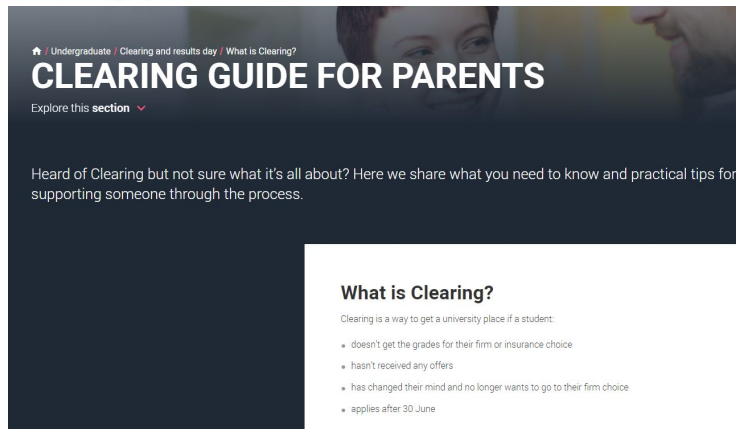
/ Undergraduate / Clearing and results day / What is Clearing?

CLEARING GUIDE FOR PARENTS

Explore this section

Heard of Clearing but not sure what it's all about? Here we share what you need to know and practical tips for supporting someone through the process.

What is Clearing?

Clearing is a way to get a university place if a student:

- doesn't get the grades for their firm or insurance choice
- hasn't received any offers
- has changed their mind and no longer wants to go to their firm choice
- applies after 30 June